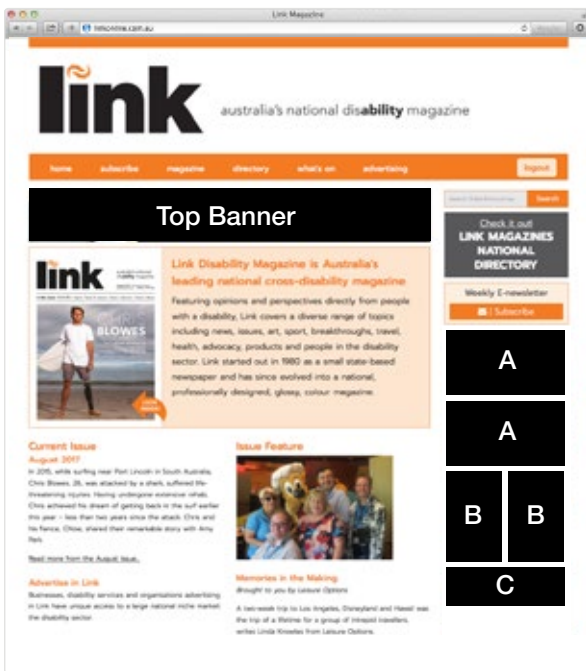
Link Magazine

linkonline.com.au

link australia's national disability magazine

home subscribe magazine directory what's on advertising login

Top Banner

Search

Check it out
LINK MAGAZINES NATIONAL DIRECTORY

Weekly E-newsletter
Subscribe

A

A

B B

C

link
BLOWES

Link Disability Magazine is Australia's leading national cross-disability magazine

Featuring opinions and perspectives directly from people with a disability, Link covers a diverse range of topics including news, issues, art, sport, breakthroughs, travel, health, advocacy, products and people in the disability sector. Link started out in 1980 as a small state-based newspaper and has since evolved into a national, professionally designed, glossy, colour magazine.

Current Issue
August 2017
In 2015, while surfing near Port Lincoln in South Australia, Chris Blowes, 26, was attacked by a shark, suffered life-threatening injuries. Having undergone extensive rehab, Chris achieved his dream of getting back in the surf earlier this year – less than two years since the attack. Chris and his fiance, Chloe, shared their remarkable story with Amy Park.

Read more from the August issue.

Advertise in Link
Businesses, disability services and organisations advertising in Link have unique access to a large national niche market: the disability sector.

Issue Feature

Memories in the Making
Brought to you by Leisure Options

A two-week trip to Los Angeles, Disneyland and Hawaii was the trip of a lifetime for a group of intrepid travellers, writes Linda Knowles from Leisure Options.